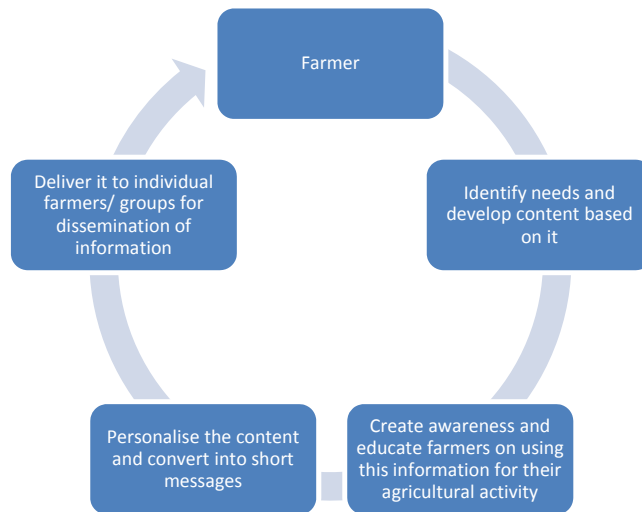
Farmer

Identify needs and develop content based on it

Create awareness and educate farmers on using this information for their agricultural activity

Personalise the content and convert into short messages

Deliver it to individual farmers/ groups for dissemination of information